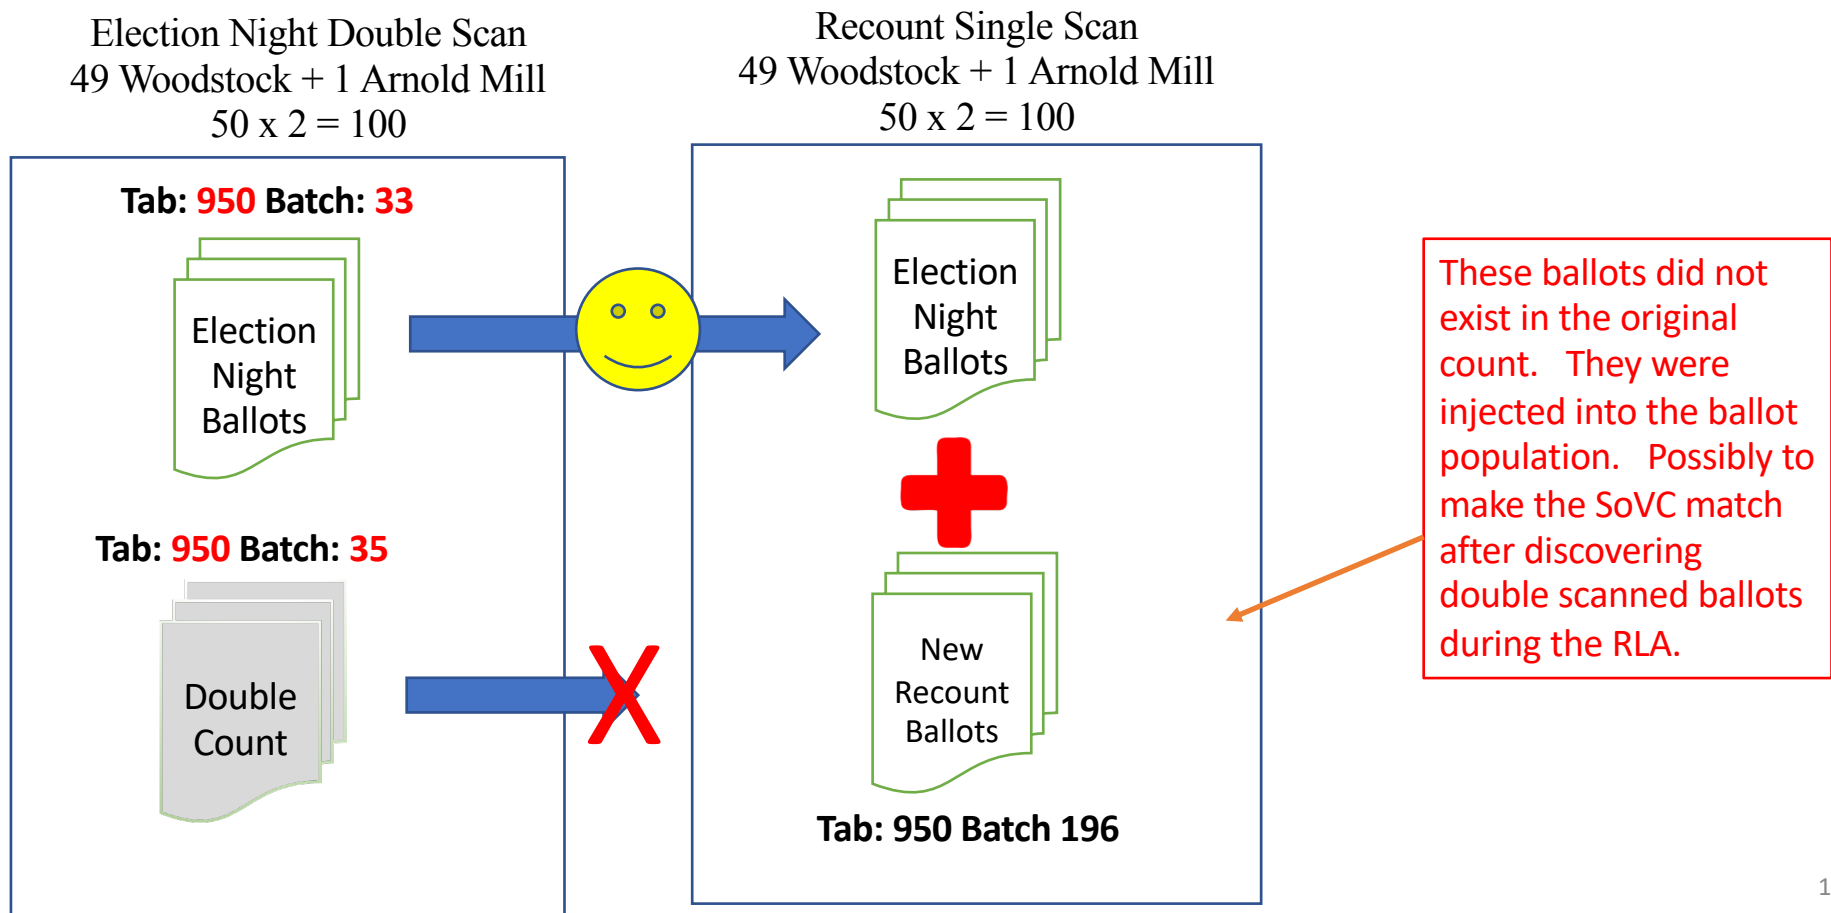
Election Night Double Scan
49 Woodstock + 1 Arnold Mill
50 x 2 = 100

Tab: 950 Batch: 33

Election Night Ballots

Tab: 950 Batch: 35

Double Count

Recount Single Scan
49 Woodstock + 1 Arnold Mill
50 x 2 = 100

Election Night Ballots

New Recount Ballots

Tab: 950 Batch 196

These ballots did not exist in the original count. They were injected into the ballot population. Possibly to make the SoVC match after discovering double scanned ballots during the RLA.

1